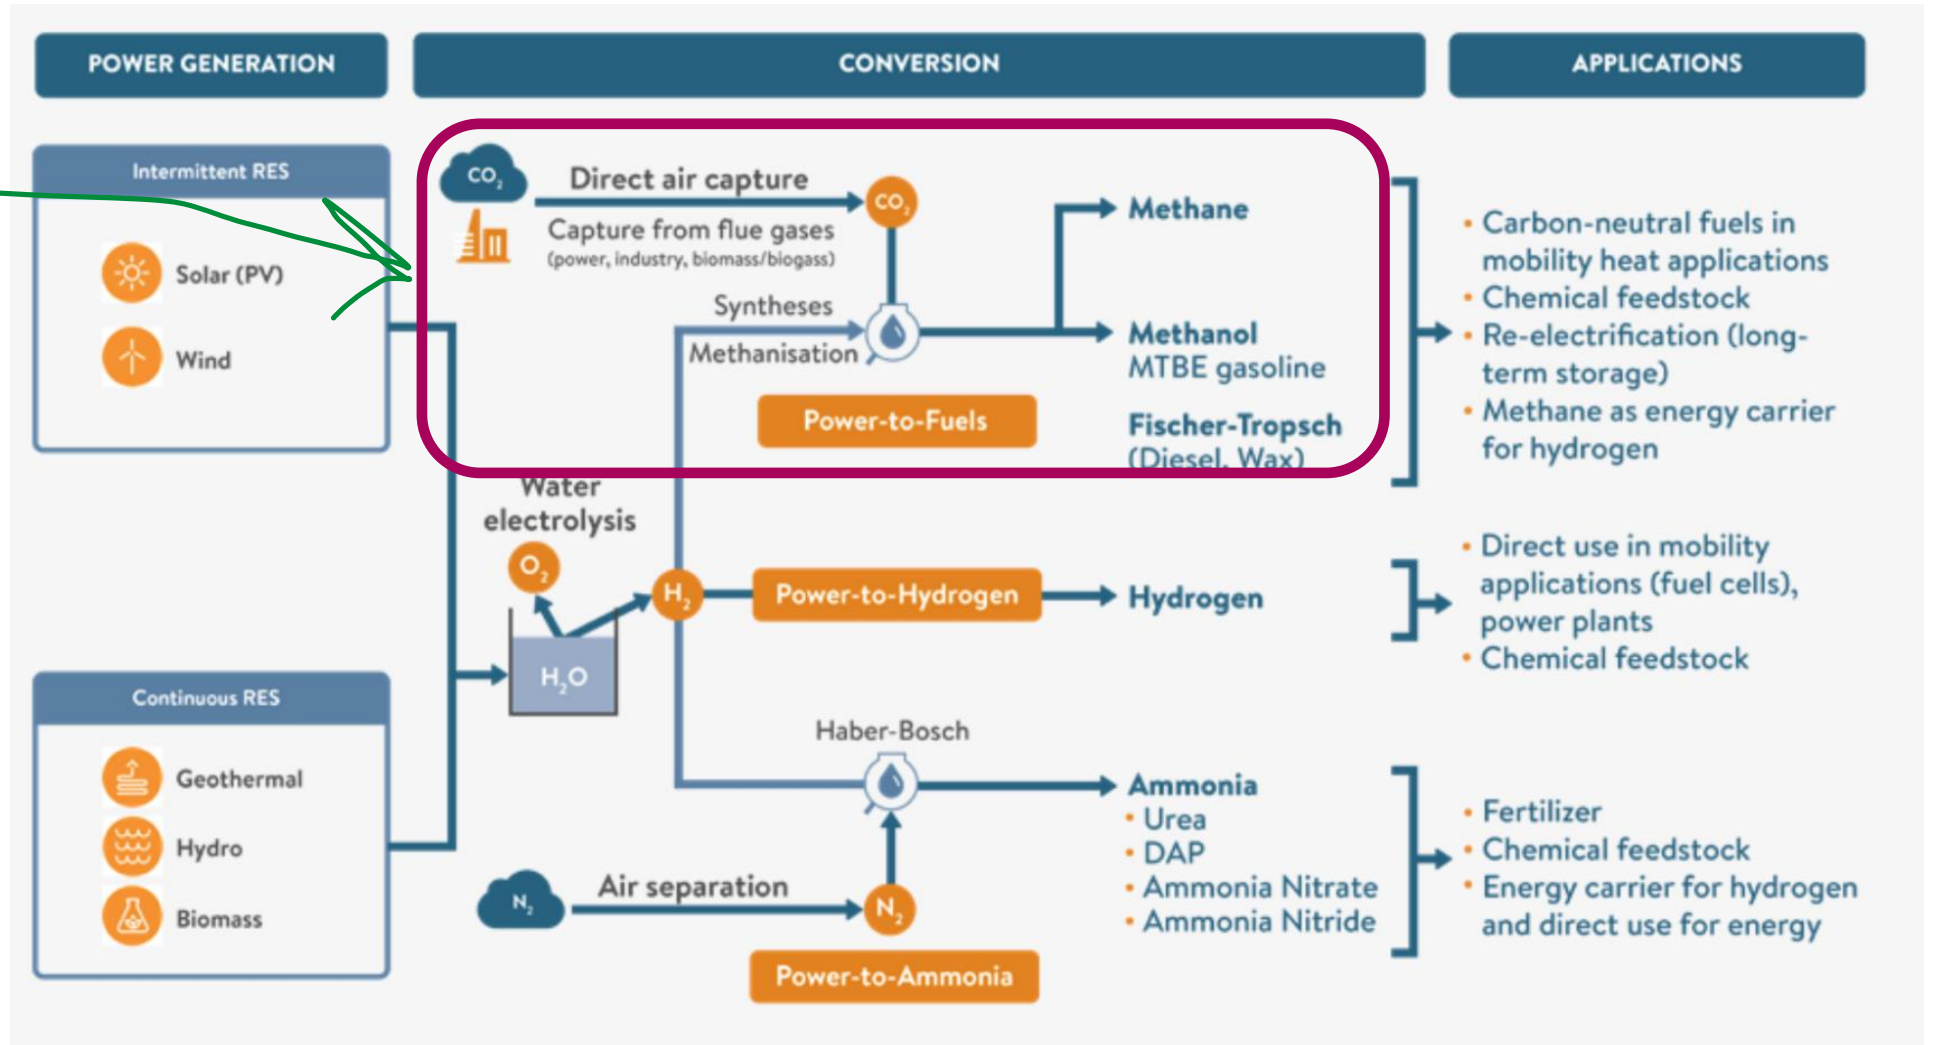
POWER GENERATION

CONVERSION

APPLICATIONS

Intermittent RES

Solar (PV)

Wind

$CO_2$

Direct air capture

Capture from flue gases
(power, industry, biomass/biogass)

$CO_2$

Syntheses

Methanisation

Methane

Methanol
MTBE gasoline

Fischer-Tropsch
(Diesel, Wax)

Power-to-Fuels

• Carbon-neutral fuels in mobility heat applications
• Chemical feedstock
• Re-electrification (long-term storage)
• Methane as energy carrier for hydrogen

Water electrolysis

$O_2$

$H_2O$

$H_2$

Power-to-Hydrogen

Hydrogen

• Direct use in mobility applications (fuel cells), power plants
• Chemical feedstock

Continuous RES

Geothermal

Hydro

Biomass

Haber-Bosch

Ammonia
• Urea
• DAP
• Ammonia Nitrate
• Ammonia Nitride

$N_2$

Air separation

$N_2$

Power-to-Ammonia

• Fertilizer
• Chemical feedstock
• Energy carrier for hydrogen and direct use for energy